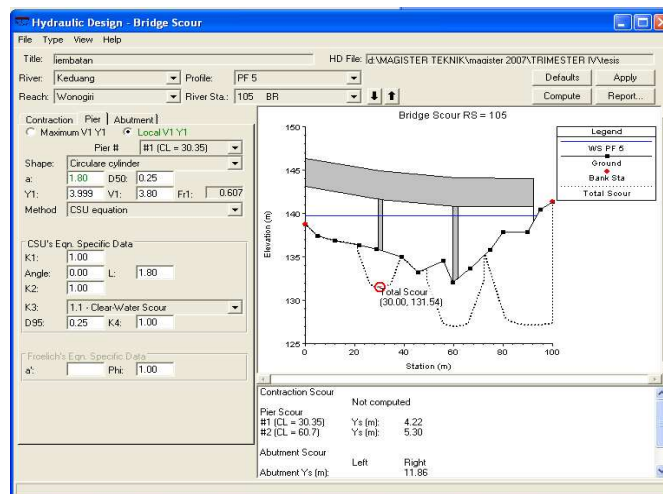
Hydraulic Design - Bridge Scour

File Type View Help

Title: jembatan

HD File: d:\MAGISTER TEKNIK\magister 2007\TRIMESTER IV\tesis

River: Keduang

Profile: PF 5

Defaults

Apply

Reach: Wonogiri

River Sta.: 105 BR

Compute

Report...

Contraction Pier Abutment

Maximum V1 Y1 Local V1 Y1

Pier # #1 (CL = 30.35)

Shape: Circulare cylinder

a: 1.80 D50: 0.25

Y1: 3.999 V1: 3.80 Fr1: 0.607

Method CSU equation

CSU's Eqn. Specific Data

K1: 1.00

Angle: 0.00 L: 1.80

K2: 1.00

K3: 1.1 - Clear-Water Scour

D95: 0.25 K4: 1.00

Froelich's Eqn. Specific Data

a': Phi: 1.00

Bridge Scour RS = 105

Legend

WS PF 5

Ground

Bank Sta

Total Scour

150

145

140

135

130

125

Elevation (m)

Total Scour (30.00, 131.54)

0 20 40 60 80 100

Station (m)

Contraction Scour

Not computed

Pier Scour

#1 (CL = 30.35) Ys (m): 4.22

#2 (CL = 60.7) Ys (m): 5.30

Abutment Scour

Left Right

Abutment Ys (m): 11.86